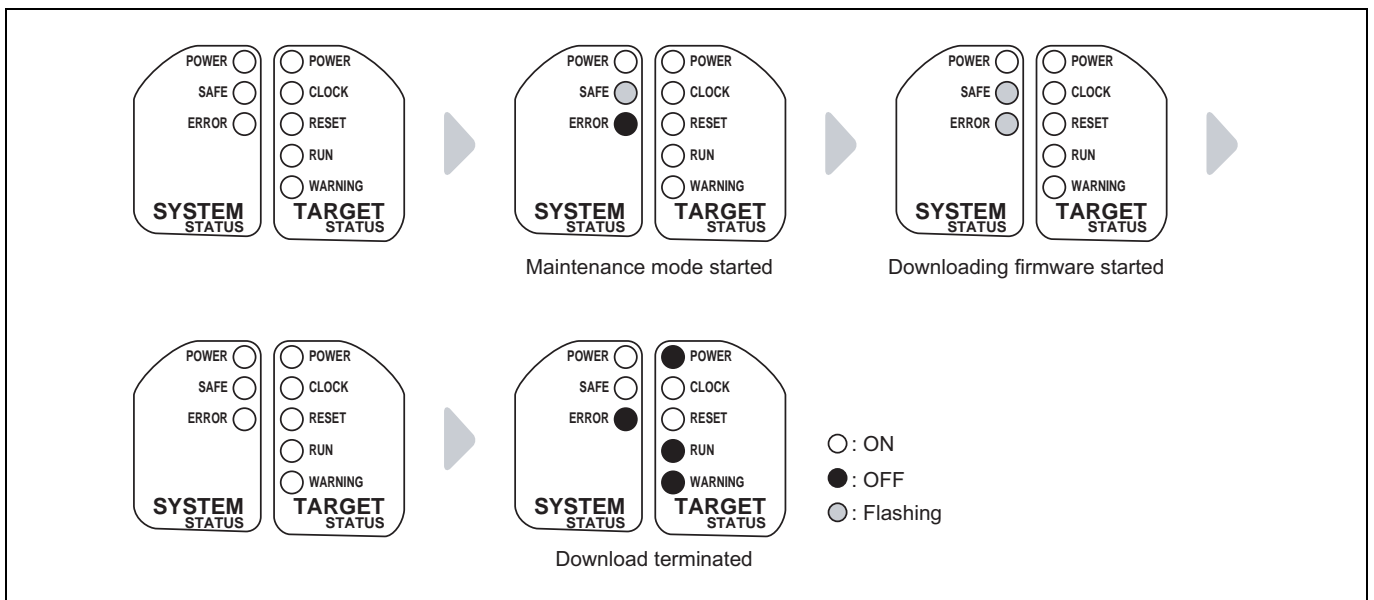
POWER
SAFE
ERROR
SYSTEM STATUS

POWER
CLOCK
RESET
RUN
WARNING
TARGET STATUS

POWER
SAFE
ERROR
SYSTEM STATUS

POWER
CLOCK
RESET
RUN
WARNING
TARGET STATUS

Maintenance mode started

POWER
SAFE
ERROR
SYSTEM STATUS

POWER
CLOCK
RESET
RUN
WARNING
TARGET STATUS

Downloading firmware started

POWER
SAFE
ERROR
SYSTEM STATUS

POWER
CLOCK
RESET
RUN
WARNING
TARGET STATUS

POWER
SAFE
ERROR
SYSTEM STATUS

POWER
CLOCK
RESET
RUN
WARNING
TARGET STATUS

Download terminated

: ON
: OFF
: Flashing